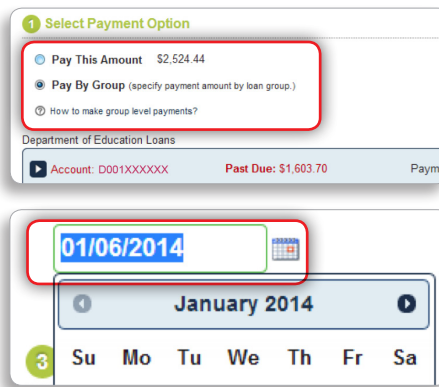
1 Select Payment Option

Pay This Amount $2,524.44

Pay By Group (specify payment amount by loan group.)

How to make group level payments?

Department of Education Loans

Account: D001XXXXXX Past Due: $1,603.70 Paym

01/06/2014

January 2014

3

| Su | Mo | Tu | We | Th | Fr | Sa |
|---|---|---|---|---|---|---|